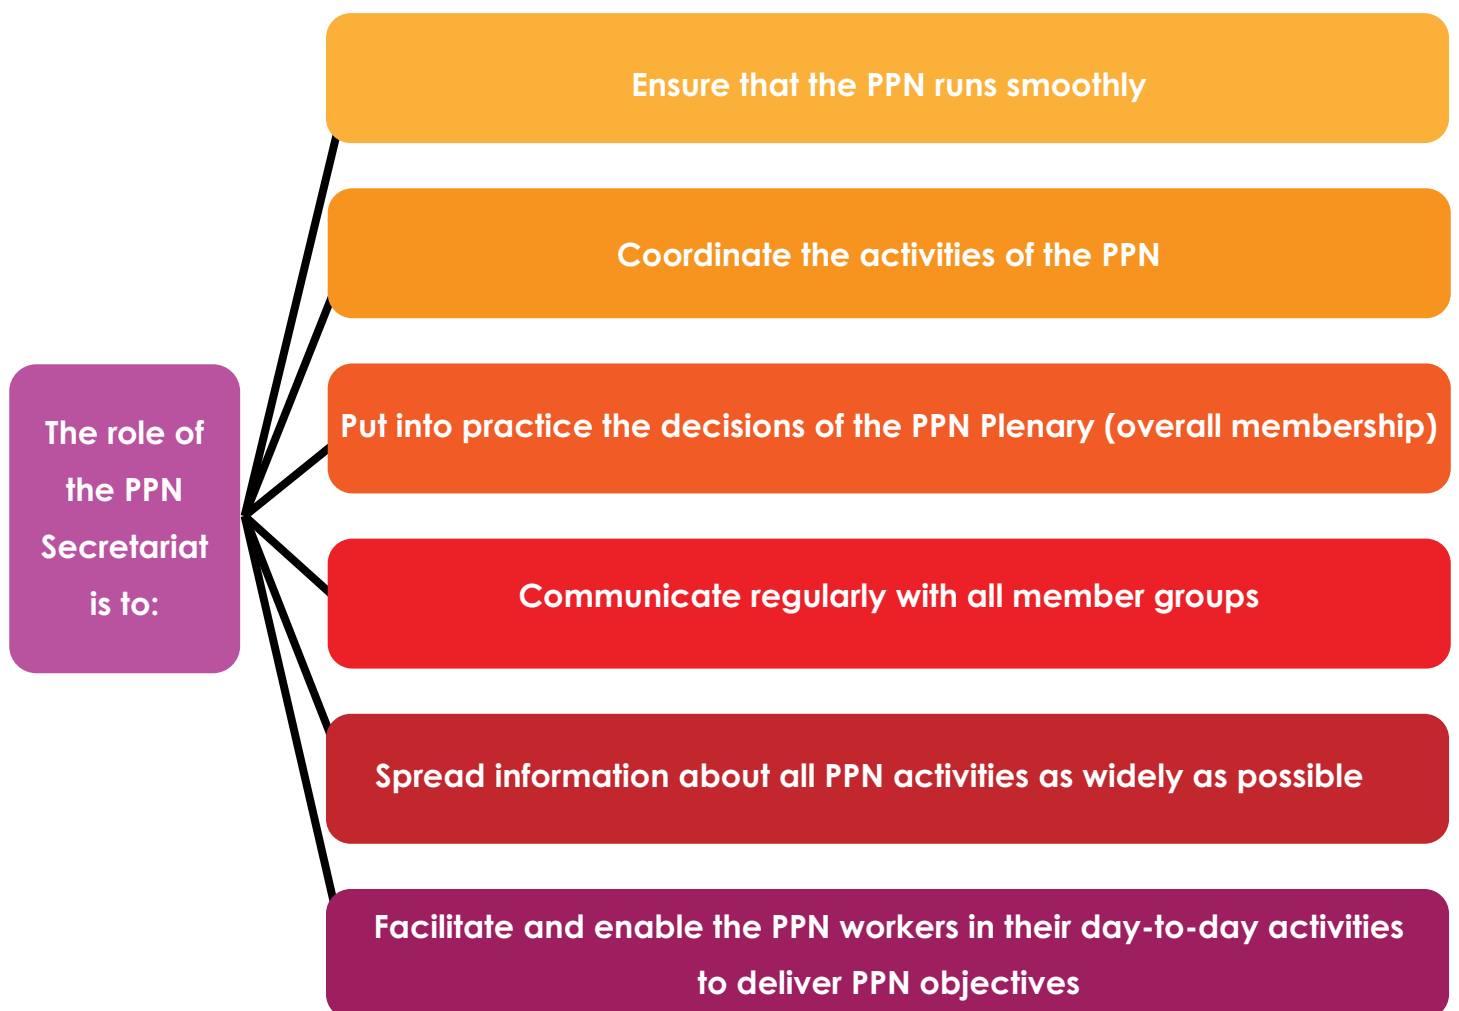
The role of the PPN Secretariat is to:

Ensure that the PPN runs smoothly

Coordinate the activities of the PPN

Put into practice the decisions of the PPN Plenary (overall membership)

Communicate regularly with all member groups

Spread information about all PPN activities as widely as possible

Facilitate and enable the PPN workers in their day-to-day activities to deliver PPN objectives